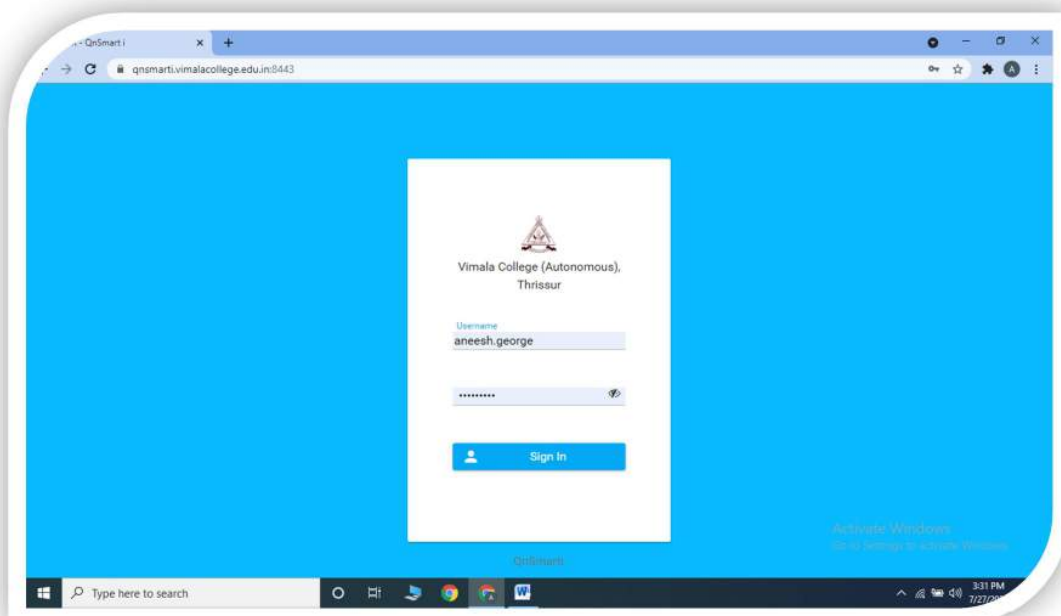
- QnSmart i ×

qnsmarti.vimalacollege.edu.in:8443

Vimala College (Autonomous), Thrissur

Username
aneesh.george

•••••••••

Sign In

QnSmart

Activate Windows
Go to Settings to activate Windows.

Type here to search

3:31 PM
7/27/20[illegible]